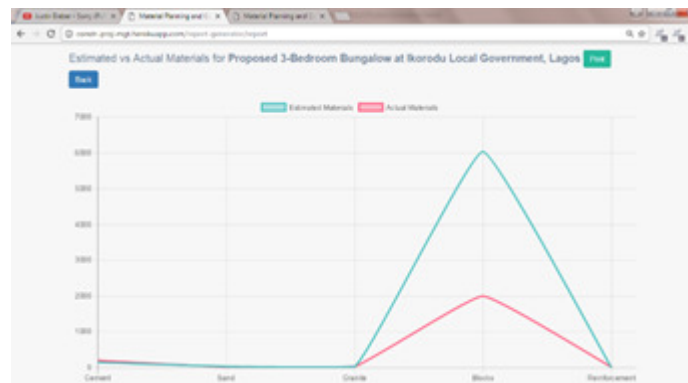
Justin Bieber - Sorry (P... ×
Material Planning and C... ×
Material Planning and C... ×

constr-proj-mgt.herokuapp.com/report-generator/report

Estimated vs Actual Materials for Proposed 3-Bedroom Bungalow at Ikorodu Local Government, Lagos

Print

Back

Estimated Materials
Actual Materials

7000
6000
5000
4000
3000
2000
1000
0

Cement
Sand
Granite
Blocks
Reinforcement